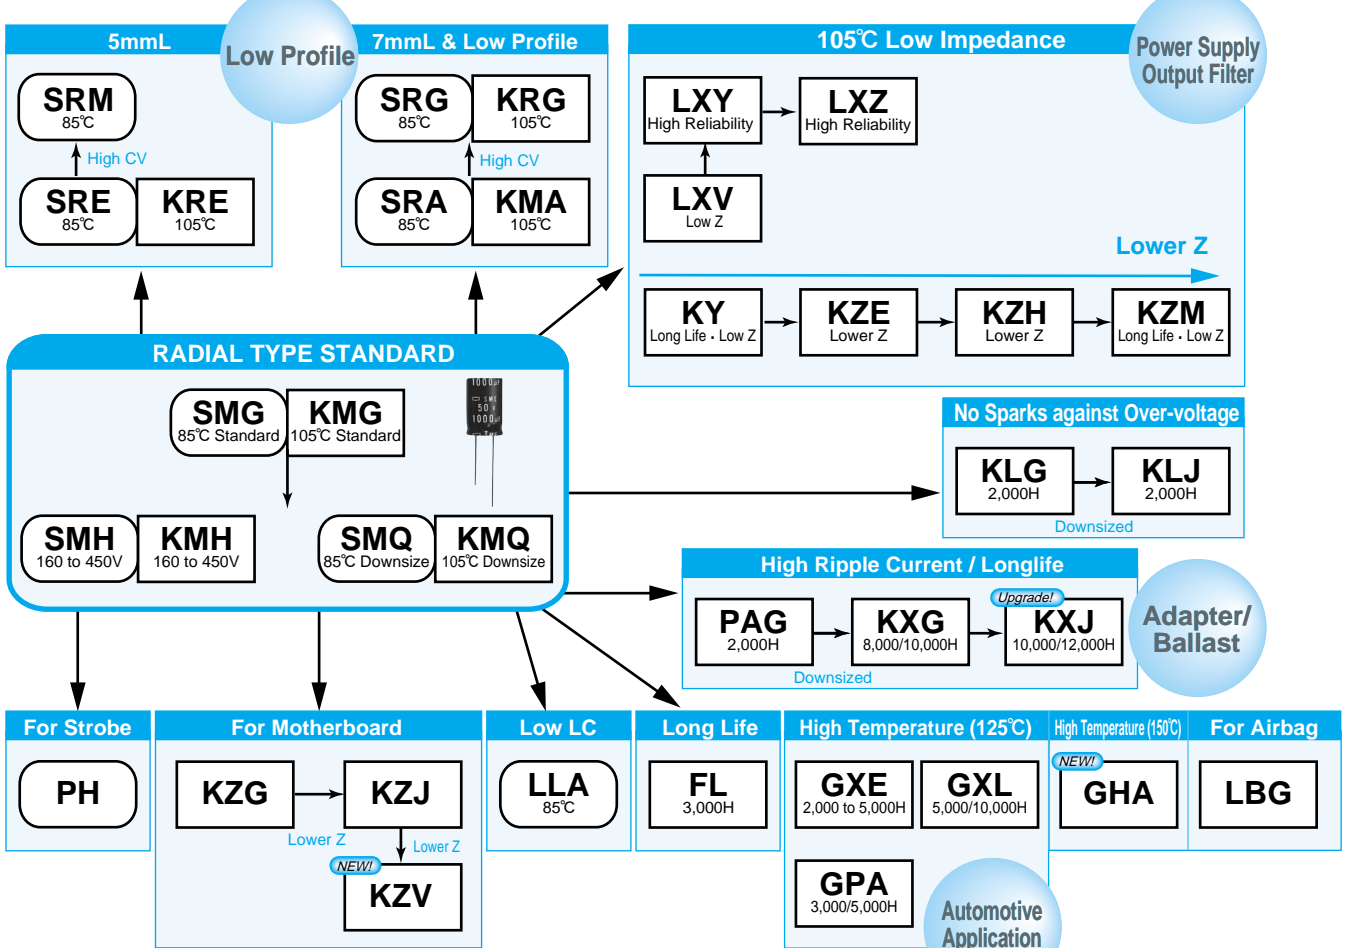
5mmL

Low Profile

SRM
85℃

High CV

SRE
85℃

KRE
105℃

7mmL & Low Profile

SRG
85℃

KRG
105℃

High CV

SRA
85℃

KMA
105℃

105℃ Low Impedance

Power Supply Output Filter

LXY
High Reliability

LXZ
High Reliability

LXV
Low Z

Lower Z

KY
Long Life・Low Z

KZE
Lower Z

KZH
Lower Z

KZM
Long Life・Low Z

RADIAL TYPE STANDARD

SMG
85℃ Standard

KMG
105℃ Standard

SMH
160 to 450V

KMH
160 to 450V

SMQ
85℃ Downsize

KMQ
105℃ Downsize

No Sparks against Over-voltage

KLG
2,000H

KLJ
2,000H

Downsized

High Ripple Current / Longlife

PAG
2,000H

KXG
8,000/10,000H

Upgrade!

KXJ
10,000/12,000H

Downsized

Adapter/ Ballast

For Strobe

PH

For Motherboard

KZG

KZJ

Lower Z

Lower Z

NEW!

KZV

Low LC

LLA
85℃

Long Life

FL
3,000H

High Temperature (125℃)

GXE
2,000 to 5,000H

GXL
5,000/10,000H

GPA
3,000/5,000H

Automotive Application

High Temperature (150℃)

NEW!

GHA

For Airbag

LBG